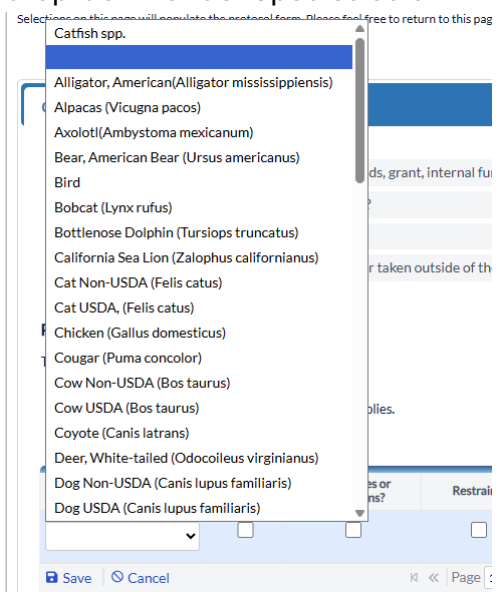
Selections on this page will populate the protocol form. Please feel free to return to this pag

Catfish spp.

Alligator, American(Alligator mississippiensis)
Alpacas (Vicugna pacos)
Axolotl(Ambystoma mexicanum)
Bear, American Bear (Ursus americanus)
Bird
Bobcat (Lynx rufus)
Bottlenose Dolphin (Tursiops truncatus)
California Sea Lion (Zalophus californianus)
Cat Non-USDA (Felis catus)
Cat USDA, (Felis catus)
Chicken (Gallus domesticus)
Cougar (Puma concolor)
Cow Non-USDA (Bos taurus)
Cow USDA (Bos taurus)
Coyote (Canis latrans)
Deer, White-tailed (Odocoileus virginianus)
Dog Non-USDA (Canis lupus familiaris)
Dog USDA (Canis lupus familiaris)

ds, grant, internal fu

r taken outside of th

plies.

es or ns?

Restrai

Save Cancel

Page 1